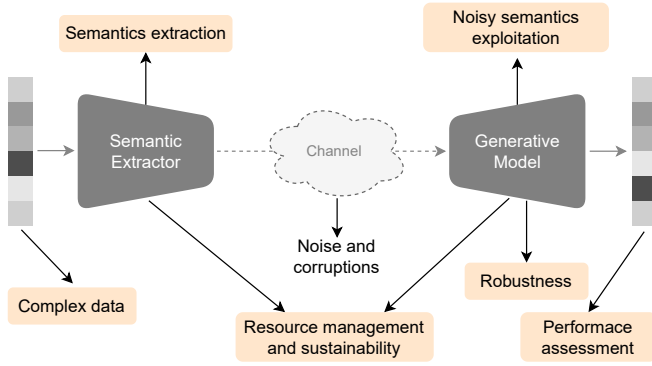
Semantics extraction

Noisy semantics exploitation

Semantic Extractor

Channel

Generative Model

Noise and corruptions

Robustness

Complex data

Resource management and sustainability

Performace assessment